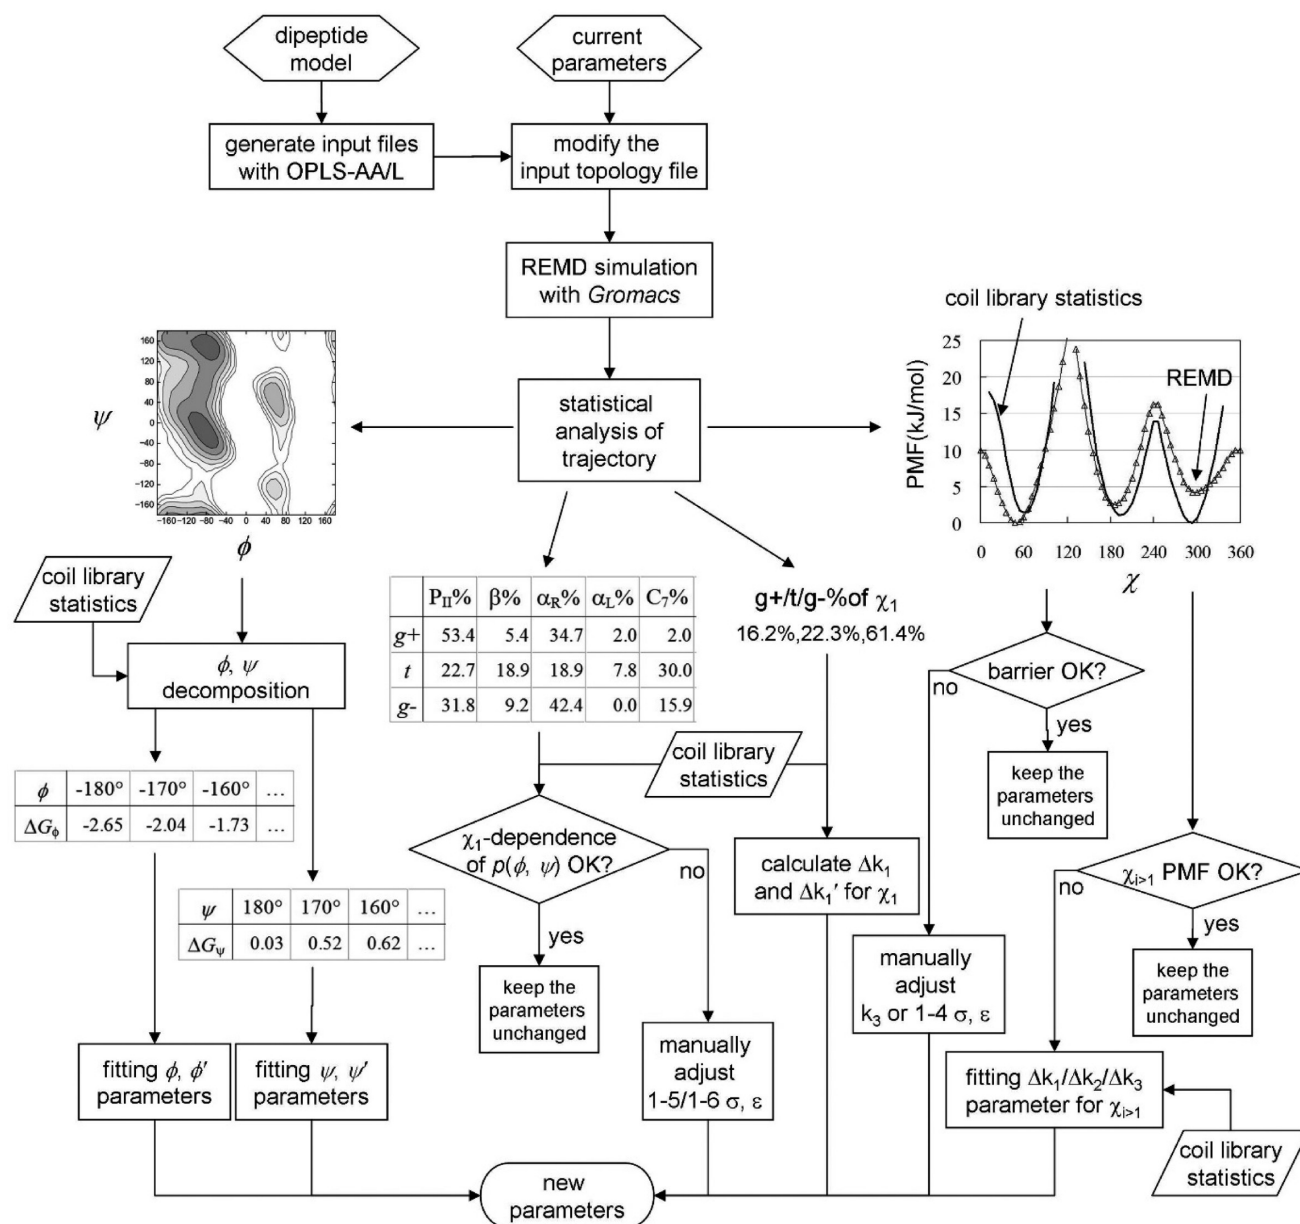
dipeptide model

current parameters

generate input files with OPLS-AA/L

modify the input topology file

REMD simulation with *Gromacs*

statistical analysis of trajectory

$\psi$

160
120
80
40
0
-40
-80
-120
-160
-160 -120 -80 -40 0 40 80 120 160

$\phi$

coil library statistics

25
20
15
10
5
0
0 60 120 180 240 300 360

PMF(kJ/mol)

REMD

$\chi$

coil library statistics

$\phi$, $\psi$ decomposition

| | $P_{II}$% | β% | $\alpha_R$% | $\alpha_L$% | $C_7$% |
|---|---|---|---|---|---|
| g+ | 53.4 | 5.4 | 34.7 | 2.0 | 2.0 |
| t | 22.7 | 18.9 | 18.9 | 7.8 | 30.0 |
| g- | 31.8 | 9.2 | 42.4 | 0.0 | 15.9 |

g+/t/g-%of $\chi_1$
16.2%,22.3%,61.4%

barrier OK?
no
yes

keep the parameters unchanged

| $\phi$ | -180° | -170° | -160° | … |
|---|---|---|---|---|
| $\Delta G_\phi$ | -2.65 | -2.04 | -1.73 | … |

coil library statistics

$\chi_1$-dependence of $p(\phi, \psi)$ OK?
no
yes

calculate $\Delta k_1$ and $\Delta k_1'$ for $\chi_1$

$\chi_{i>1}$ PMF OK?
no
yes

| $\psi$ | 180° | 170° | 160° | … |
|---|---|---|---|---|
| $\Delta G_\psi$ | 0.03 | 0.52 | 0.62 | … |

keep the parameters unchanged

manually adjust $k_3$ or 1-4 σ, ε

keep the parameters unchanged

fitting $\phi$, $\phi'$ parameters

fitting $\psi$, $\psi'$ parameters

manually adjust 1-5/1-6 σ, ε

fitting $\Delta k_1/\Delta k_2/\Delta k_3$ parameter for $\chi_{i>1}$

coil library statistics

new parameters